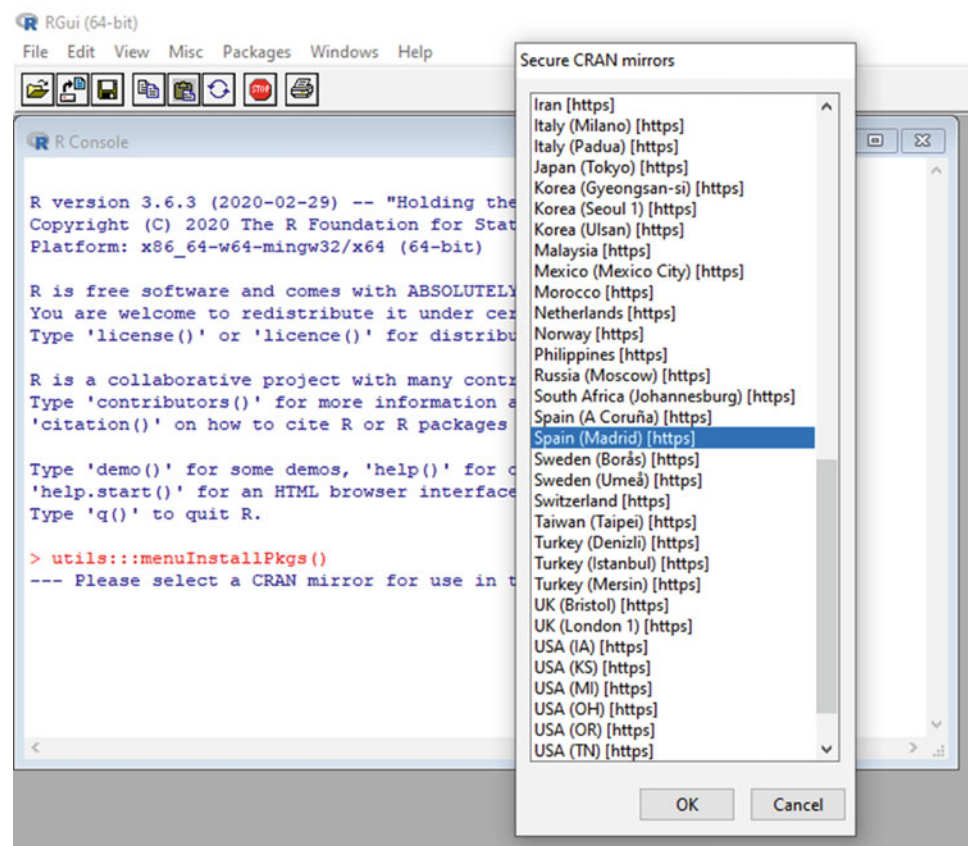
RGui (64-bit)
File Edit View Misc Packages Windows Help

R Console

R version 3.6.3 (2020-02-29) -- "Holding the
Copyright (C) 2020 The R Foundation for Stat
Platform: x86_64-w64-mingw32/x64 (64-bit)

R is free software and comes with ABSOLUTELY
You are welcome to redistribute it under cer
Type 'license()' or 'licence()' for distribu

R is a collaborative project with many contr
Type 'contributors()' for more information a
'citation()' on how to cite R or R packages

Type 'demo()' for some demos, 'help()' for c
'help.start()' for an HTML browser interface
Type 'q()' to quit R.

> utils:::menuInstallPkgs()
--- Please select a CRAN mirror for use in t

Secure CRAN mirrors

Iran [https]
Italy (Milano) [https]
Italy (Padua) [https]
Japan (Tokyo) [https]
Korea (Gyeongsan-si) [https]
Korea (Seoul 1) [https]
Korea (Ulsan) [https]
Malaysia [https]
Mexico (Mexico City) [https]
Morocco [https]
Netherlands [https]
Norway [https]
Philippines [https]
Russia (Moscow) [https]
South Africa (Johannesburg) [https]
Spain (A Coruña) [https]
Spain (Madrid) [https]
Sweden (Borås) [https]
Sweden (Umeå) [https]
Switzerland [https]
Taiwan (Taipei) [https]
Turkey (Denizli) [https]
Turkey (Istanbul) [https]
Turkey (Mersin) [https]
UK (Bristol) [https]
UK (London 1) [https]
USA (IA) [https]
USA (KS) [https]
USA (MI) [https]
USA (OH) [https]
USA (OR) [https]
USA (TN) [https]

OK Cancel